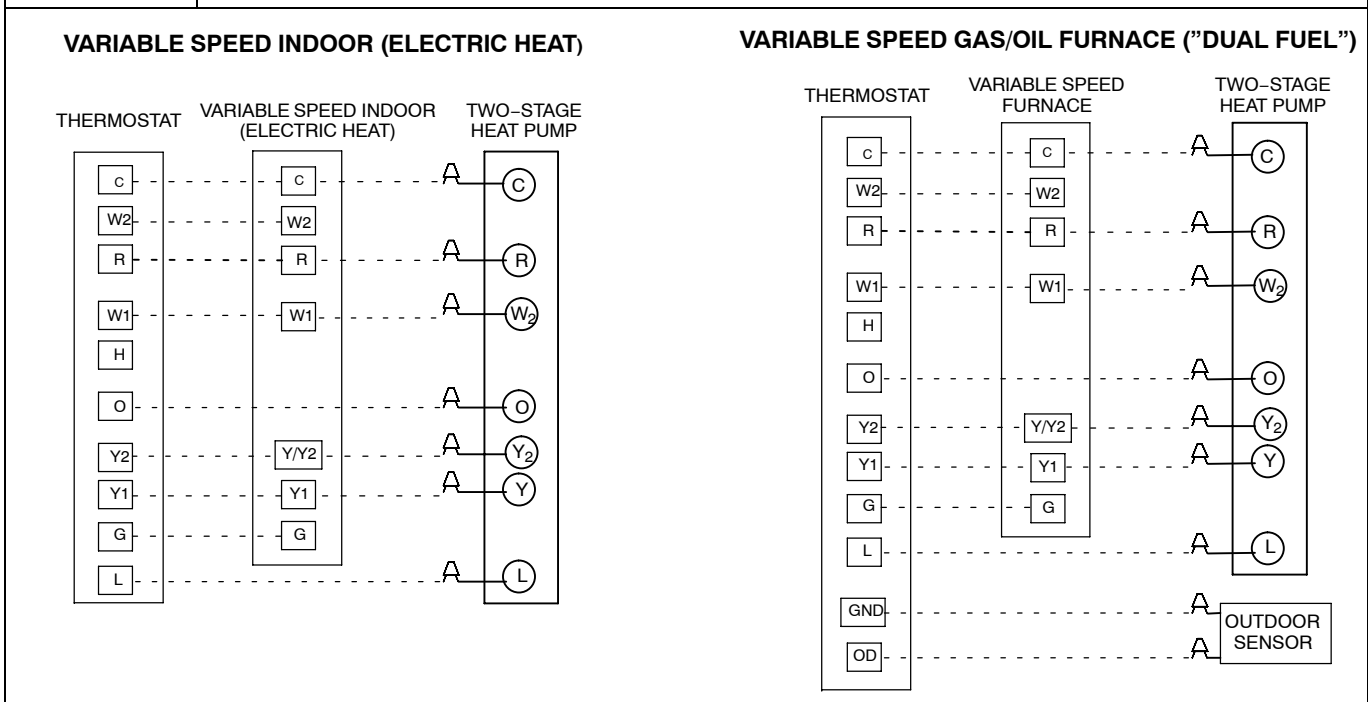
VARIABLE SPEED INDOOR (ELECTRIC HEAT)

THERMOSTAT

VARIABLE SPEED INDOOR (ELECTRIC HEAT)

TWO−STAGE HEAT PUMP

C C C
W2 W2
R R R
W1 W1 $W_2$
H
O O
Y2 Y/Y2 $Y_2$
Y1 Y1 Y
G G
L L

A A A A A A A

VARIABLE SPEED GAS/OIL FURNACE ("DUAL FUEL")

THERMOSTAT

VARIABLE SPEED FURNACE

TWO−STAGE HEAT PUMP

C C C
W2 W2
R R R
W1 W1 $W_2$
H
O O
Y2 Y/Y2 $Y_2$
Y1 Y1 Y
G G
L L
GND
OD

OUTDOOR SENSOR

A A A A A A A A A